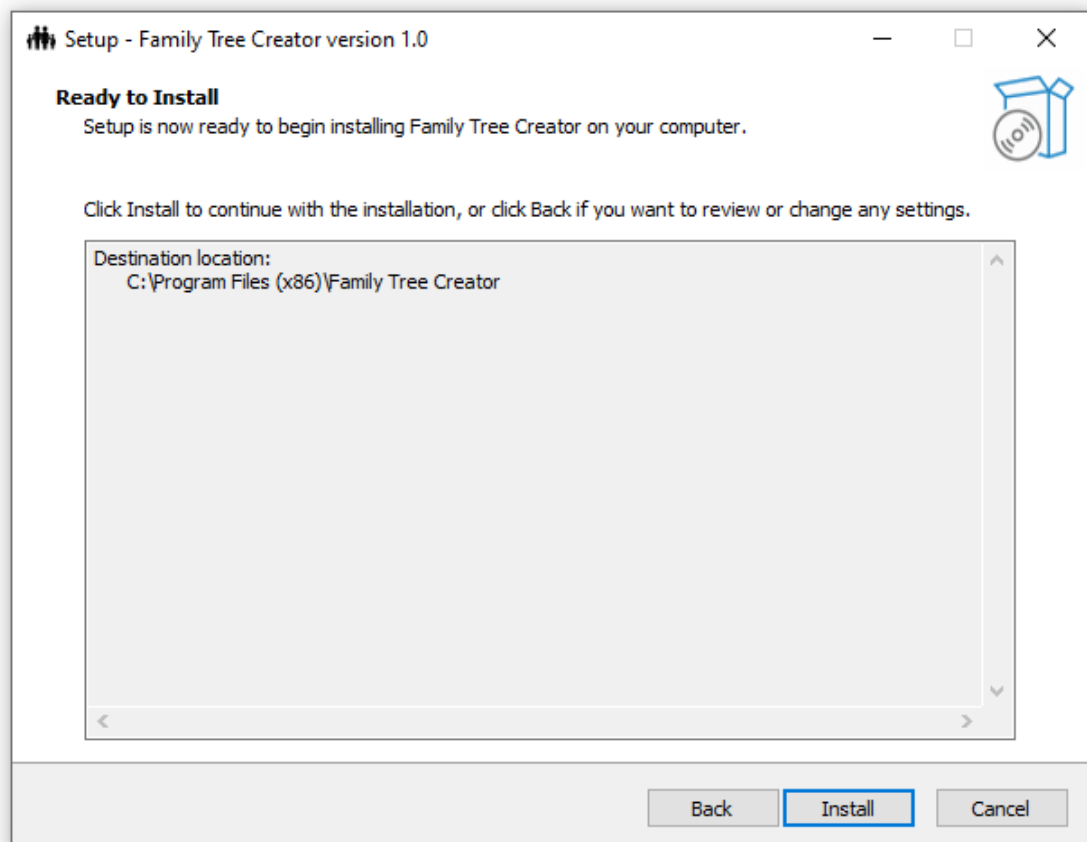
Setup - Family Tree Creator version 1.0

Ready to Install
Setup is now ready to begin installing Family Tree Creator on your computer.

Click Install to continue with the installation, or click Back if you want to review or change any settings.

Destination location:
C:\Program Files (x86)\Family Tree Creator

Back Install Cancel